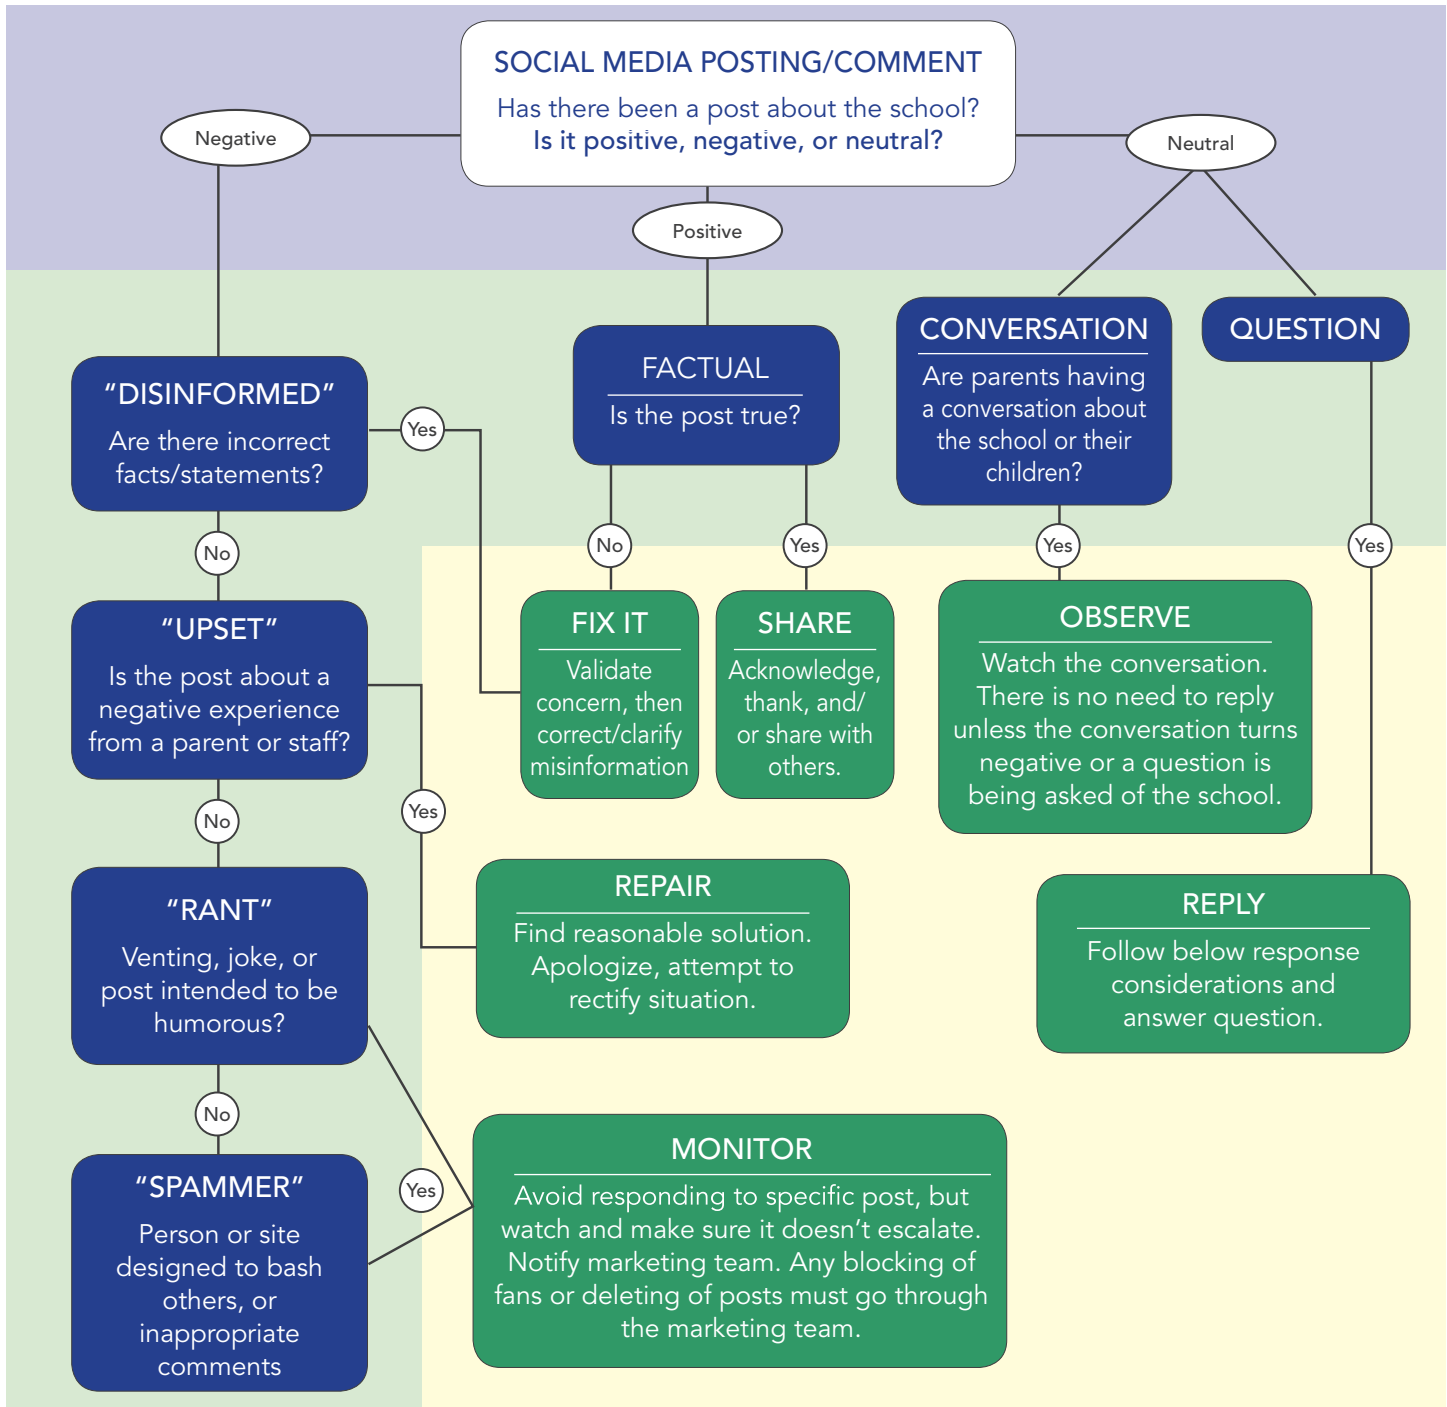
SOCIAL MEDIA POSTING/COMMENT

Has there been a post about the school?
Is it positive, negative, or neutral?

Negative

Positive

Neutral

"DISINFORMED"
Are there incorrect facts/statements?

Yes

No

FACTUAL
Is the post true?

No

Yes

CONVERSATION
Are parents having a conversation about the school or their children?

Yes

QUESTION

Yes

"UPSET"
Is the post about a negative experience from a parent or staff?

FIX IT
Validate concern, then correct/clarify misinformation

SHARE
Acknowledge, thank, and/ or share with others.

OBSERVE
Watch the conversation. There is no need to reply unless the conversation turns negative or a question is being asked of the school.

No

Yes

"RANT"
Venting, joke, or post intended to be humorous?

REPAIR
Find reasonable solution. Apologize, attempt to rectify situation.

REPLY
Follow below response considerations and answer question.

No

Yes

"SPAMMER"
Person or site designed to bash others, or inappropriate comments

MONITOR
Avoid responding to specific post, but watch and make sure it doesn't escalate. Notify marketing team. Any blocking of fans or deleting of posts must go through the marketing team.